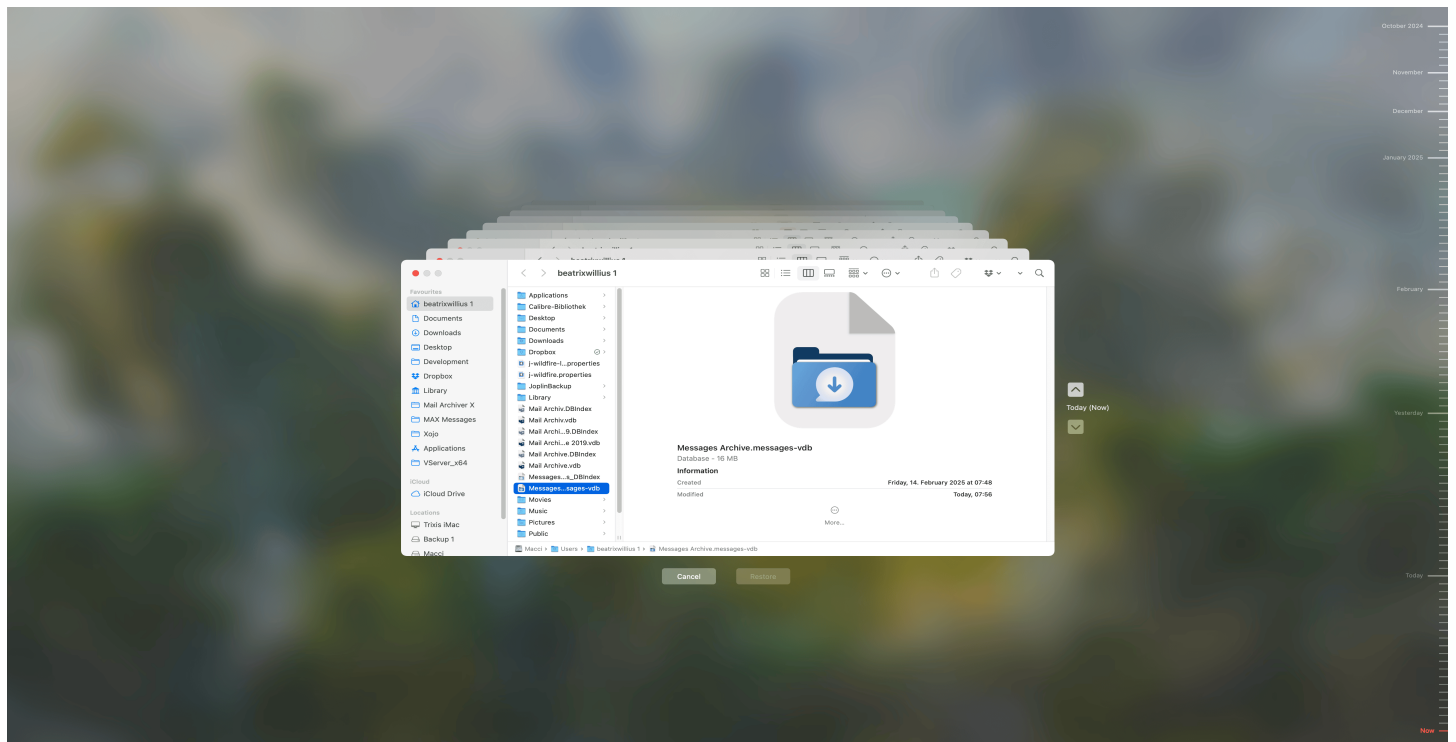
beatrixwillius 1

Favourites
beatrixwillius 1
Documents
Downloads
Desktop
Development
Dropbox
Library
Mail Archiver X
MAX Messages
Xojo
Applications
VServer_x64
iCloud
iCloud Drive
Locations
Trixis iMac
Backup 1
Macci

Applications
Calibre-Bibliothek
Desktop
Documents
Downloads
Dropbox
j-wildfire-l...properties
j-wildfire.properties
JoplinBackup
Library
Mail Archiv.DBIndex
Mail Archiv.vdb
Mail Archi...9.DBIndex
Mail Archi...e 2019.vdb
Mail Archive.DBIndex
Mail Archive.vdb
Messages...s_DBIndex
Messages...sages-vdb
Movies
Music
Pictures
Public

Messages Archive.messages-vdb
Database - 16 MB
Information
Created Friday, 14. February 2025 at 07:48
Modified Today, 07:56
More...

Macci › Users › beatrixwillius 1 › Messages Archive.messages-vdb

Cancel
Restore

Today (Now)

October 2024
November
December
January 2025
February
Yesterday
Today
Now